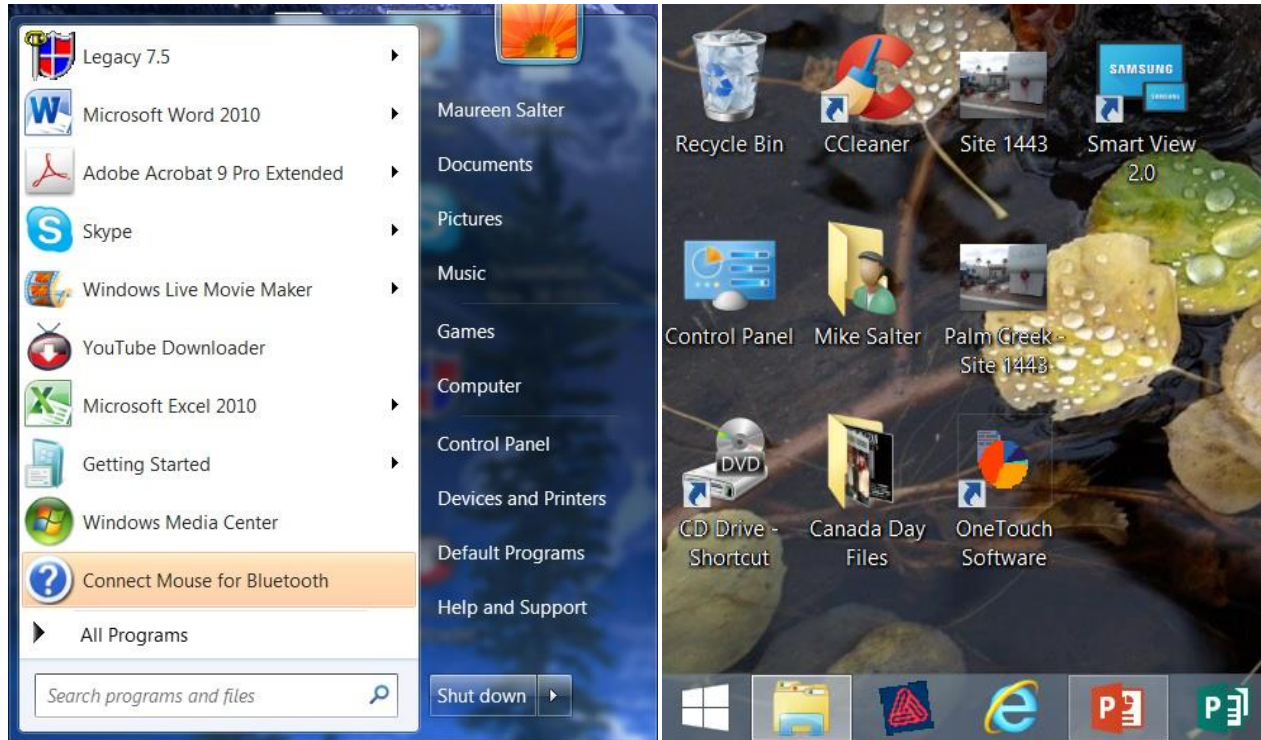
Legacy 7.5
Microsoft Word 2010
Adobe Acrobat 9 Pro Extended
Skype
Windows Live Movie Maker
YouTube Downloader
Microsoft Excel 2010
Getting Started
Windows Media Center
Connect Mouse for Bluetooth
All Programs
Search programs and files

Maureen Salter
Documents
Pictures
Music
Games
Computer
Control Panel
Devices and Printers
Default Programs
Help and Support
Shut down

Recycle Bin
CCleaner
Site 1443
SAMSUNG
Smart View 2.0
Control Panel
Mike Salter
Palm Creek - Site 1443
DVD
CD Drive - Shortcut
Canada Day Files
OneTouch Software